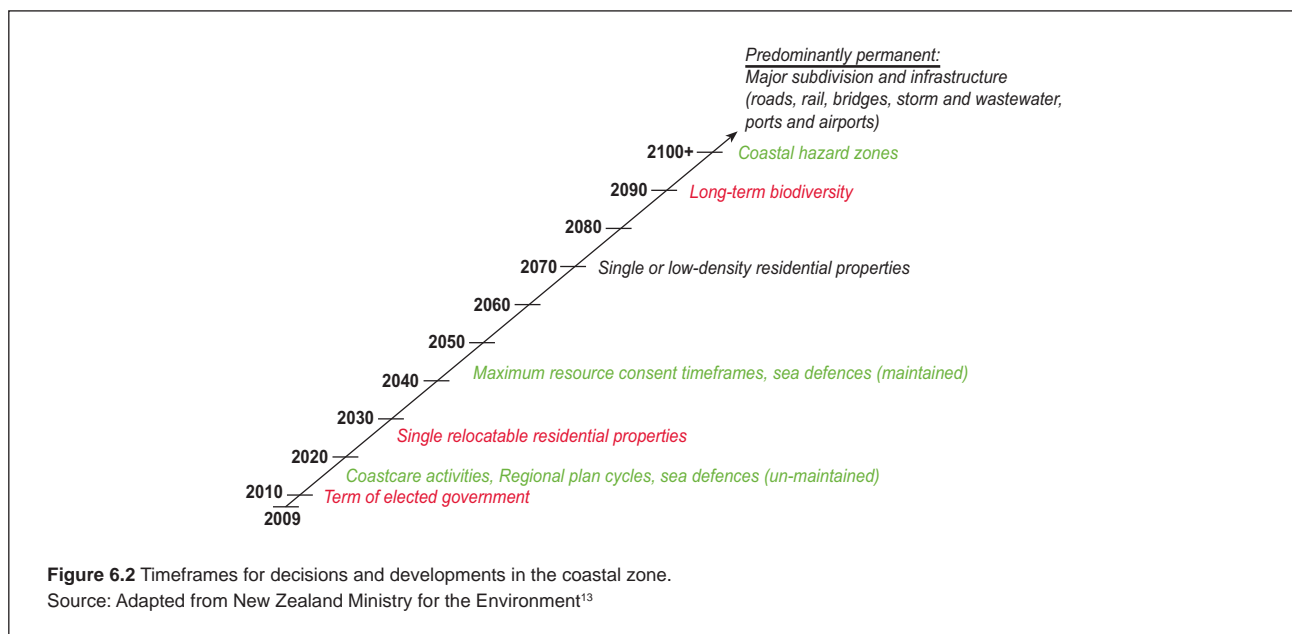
Predominantly permanent:
Major subdivision and infrastructure (roads, rail, bridges, storm and wastewater, ports and airports)

2100+ Coastal hazard zones

2090 Long-term biodiversity

2080

2070 Single or low-density residential properties

2060

2050

2040 Maximum resource consent timeframes, sea defences (maintained)

2030

Single relocatable residential properties

2020

Coastcare activities, Regional plan cycles, sea defences (un-maintained)

2010 Term of elected government

2009

**Figure 6.2** Timeframes for decisions and developments in the coastal zone.
Source: Adapted from New Zealand Ministry for the Environment$^{13}$